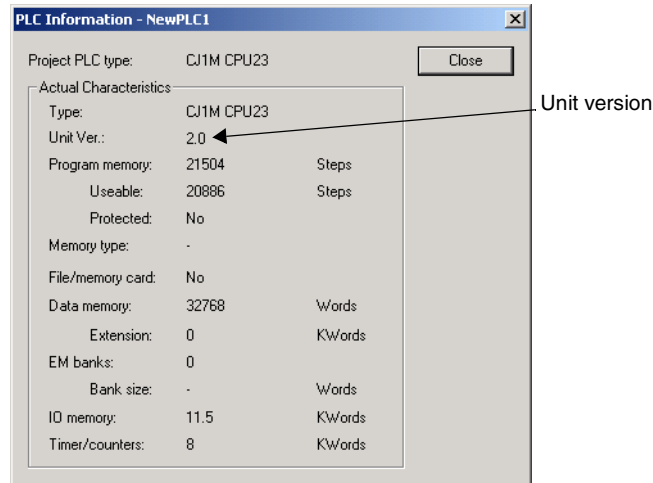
PLC Information - NewPLC1

Project PLC type: CJ1M CPU23

Close

Actual Characteristics

| | | |
|---|---|---|
| Type: | CJ1M CPU23 | |
| Unit Ver.: | 2.0 | |
| Program memory: | 21504 | Steps |
| Useable: | 20886 | Steps |
| Protected: | No | |
| Memory type: | - | |
| File/memory card: | No | |
| Data memory: | 32768 | Words |
| Extension: | 0 | KWords |
| EM banks: | 0 | |
| Bank size: | - | Words |
| IO memory: | 11.5 | KWords |
| Timer/counters: | 8 | KWords |

Unit version